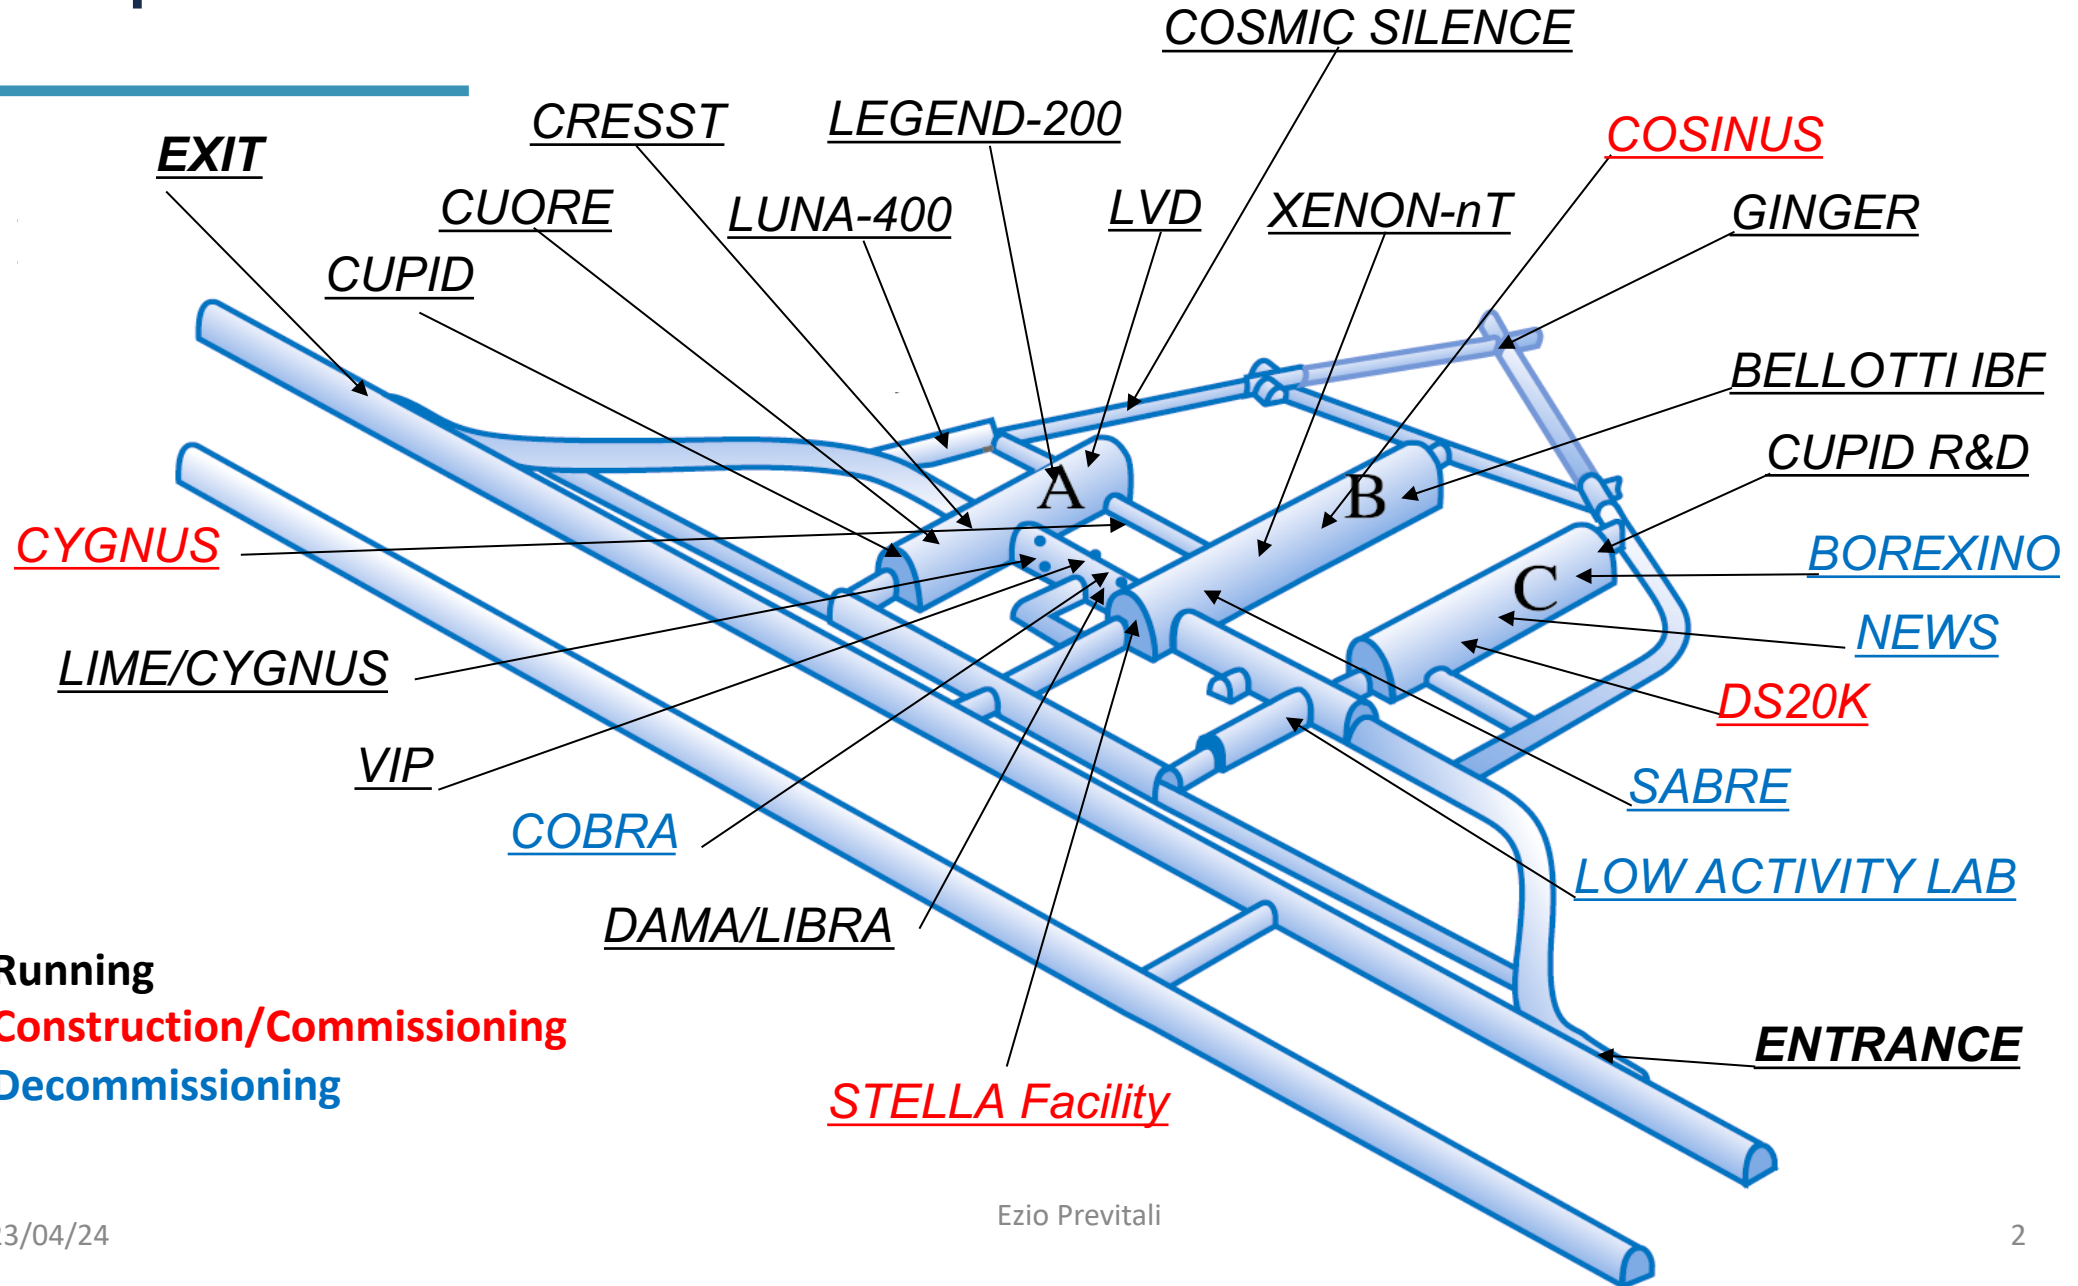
COSMIC SILENCE

CRESST

LEGEND-200

COSINUS

EXIT

CUORE

LUNA-400

LVD

XENON-nT

GINGER

CUPID

BELLOTTI IBF

CUPID R&D

A

B

C

CYGNUS

BOREXINO

NEWS

LIME/CYGNUS

DS20K

VIP

SABRE

COBRA

LOW ACTIVITY LAB

DAMA/LIBRA

Running
Construction/Commissioning
Decommissioning

ENTRANCE

STELLA Facility

3/04/24

Ezio Previtali

2